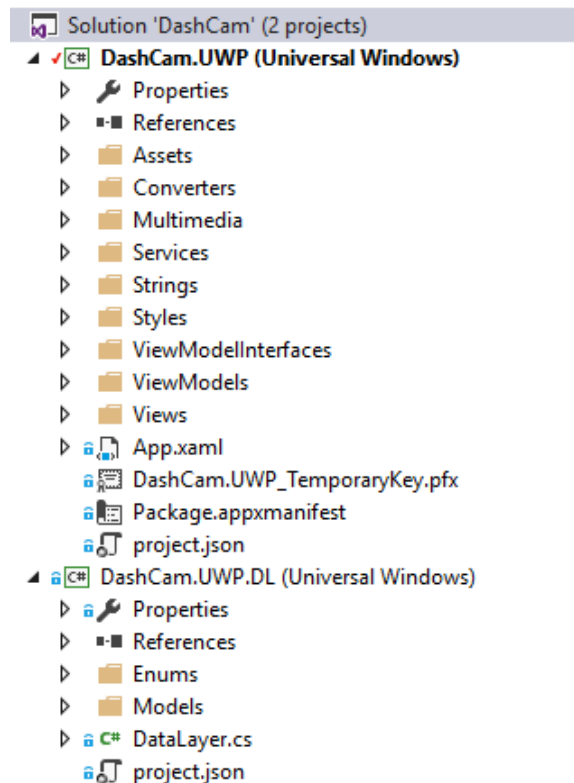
Solution 'DashCam' (2 projects)
C# DashCam.UWP (Universal Windows)
Properties
References
Assets
Converters
Multimedia
Services
Strings
Styles
ViewModelInterfaces
ViewModels
Views
App.xaml
DashCam.UWP_TemporaryKey.pfx
Package.appxmanifest
project.json
C# DashCam.UWP.DL (Universal Windows)
Properties
References
Enums
Models
C# DataLayer.cs
project.json